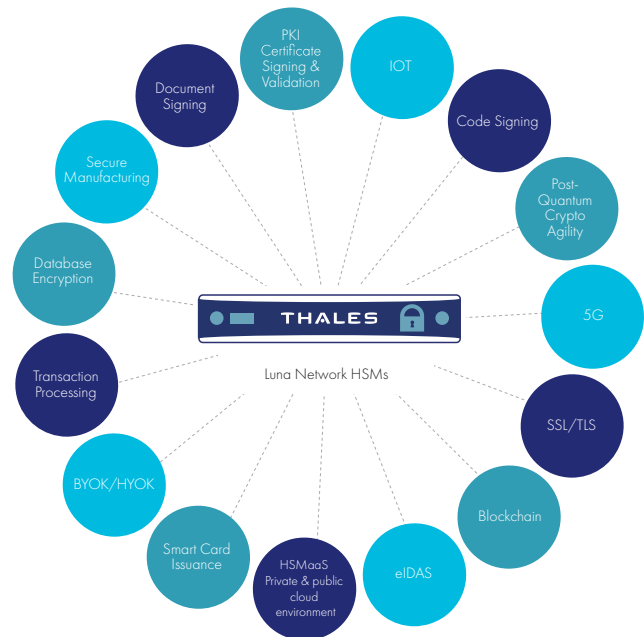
PKI Certificate Signing & Validation

IOT

Code Signing

Post-Quantum Crypto Agility

5G

SSL/TLS

Blockchain

eIDAS

HSMaaS Private & public cloud environment

Smart Card Issuance

BYOK/HYOK

Transaction Processing

Database Encryption

Secure Manufacturing

Document Signing

THALES

Luna Network HSMs